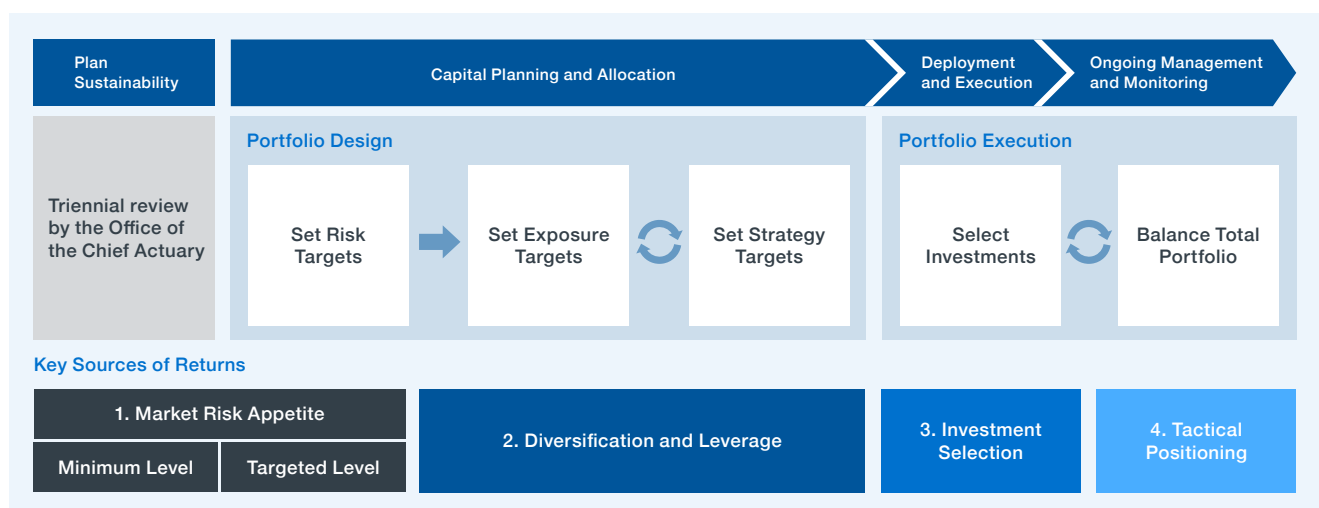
Plan Sustainability

Capital Planning and Allocation

Deployment and Execution

Ongoing Management and Monitoring

Triennial review by the Office of the Chief Actuary

Portfolio Design

Set Risk Targets

Set Exposure Targets

Set Strategy Targets

Portfolio Execution

Select Investments

Balance Total Portfolio

Key Sources of Returns

1. Market Risk Appetite

Minimum Level

Targeted Level

2. Diversification and Leverage

3. Investment Selection

4. Tactical Positioning